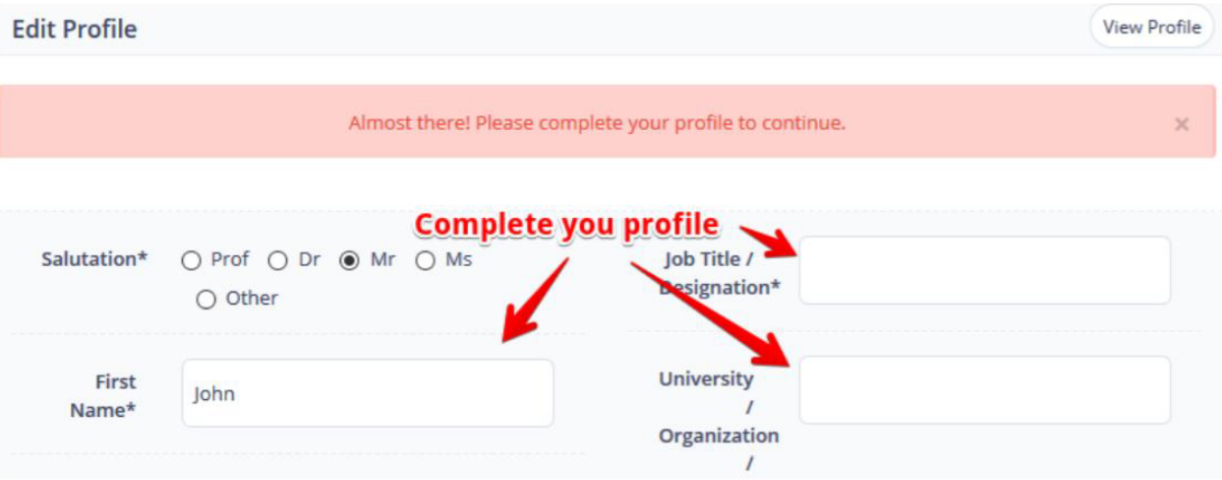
Edit Profile

View Profile

Almost there! Please complete your profile to continue.

×

Complete you profile

Salutation* Prof Dr Mr Ms Other

Job Title / Designation*

First Name* John

University / Organization /